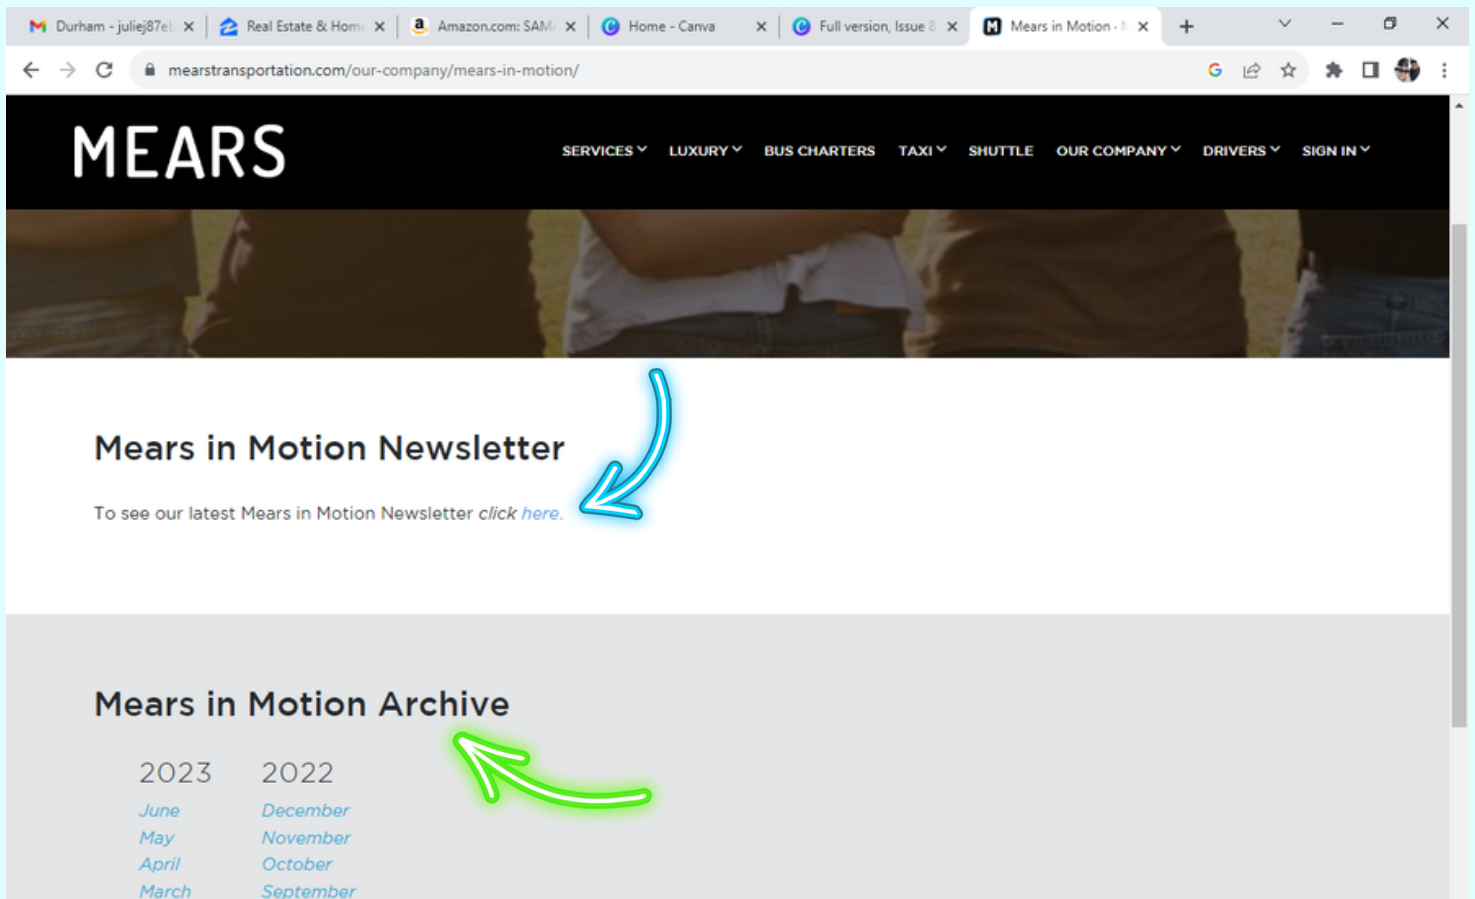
Durham - juliej87et | Real Estate & Home | Amazon.com: SAM | Home - Canva | Full version, Issue 8 | Mears in Motion - M

mearstransportation.com/our-company/mears-in-motion/

MEARS

SERVICES LUXURY BUS CHARTERS TAXI SHUTTLE OUR COMPANY DRIVERS SIGN IN

Mears in Motion Newsletter

To see our latest Mears in Motion Newsletter *click here.*

Mears in Motion Archive

| 2023 | 2022 |
|---|---|
| June | December |
| May | November |
| April | October |
| March | September |